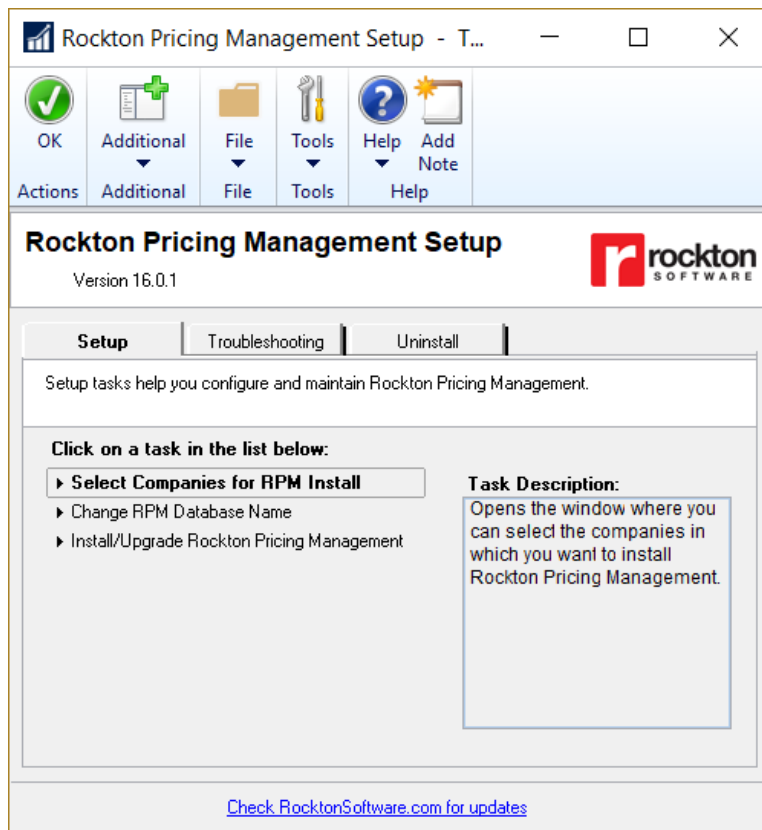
Rockton Pricing Management Setup - T...

OK
Actions
Additional
Additional
File
File
Tools
Tools
Help
Add Note
Help

Rockton Pricing Management Setup
Version 16.0.1

rockton SOFTWARE

Setup
Troubleshooting
Uninstall

Setup tasks help you configure and maintain Rockton Pricing Management.

Click on a task in the list below:
Select Companies for RPM Install
Change RPM Database Name
Install/Upgrade Rockton Pricing Management

Task Description:
Opens the window where you can select the companies in which you want to install Rockton Pricing Management.

Check RocktonSoftware.com for updates